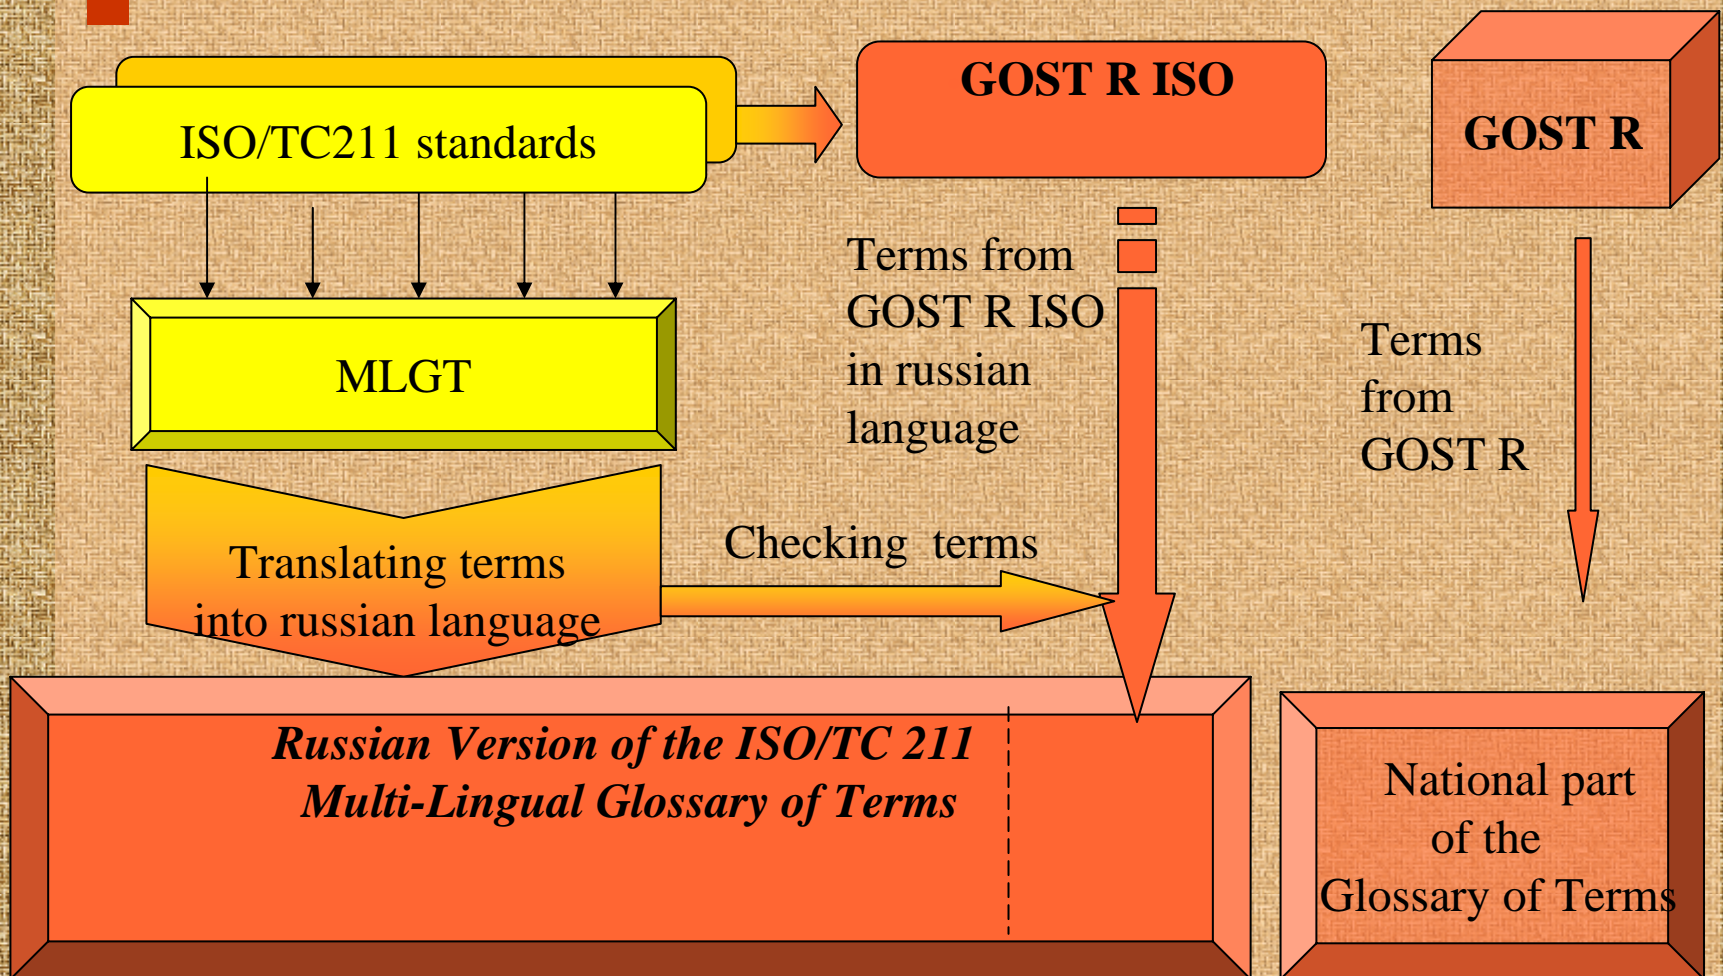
ISO/TC211 standards

GOST R ISO

GOST R

MLGT

Terms from GOST R ISO in russian language

Terms from GOST R

Translating terms into russian language

Checking terms

Russian Version of the ISO/TC 211 Multi-Lingual Glossary of Terms

National part of the Glossary of Terms